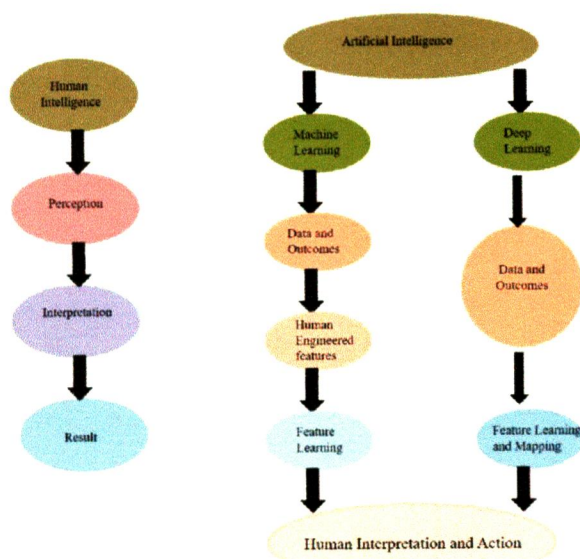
Human Intelligence

Perception

Interpretation

Result

Artificial Intelligence

Machine Learning

Data and Outcomes

Human Engineered features

Feature Learning

Deep Learning

Data and Outcomes

Feature Learning and Mapping

Human Interpretation and Action